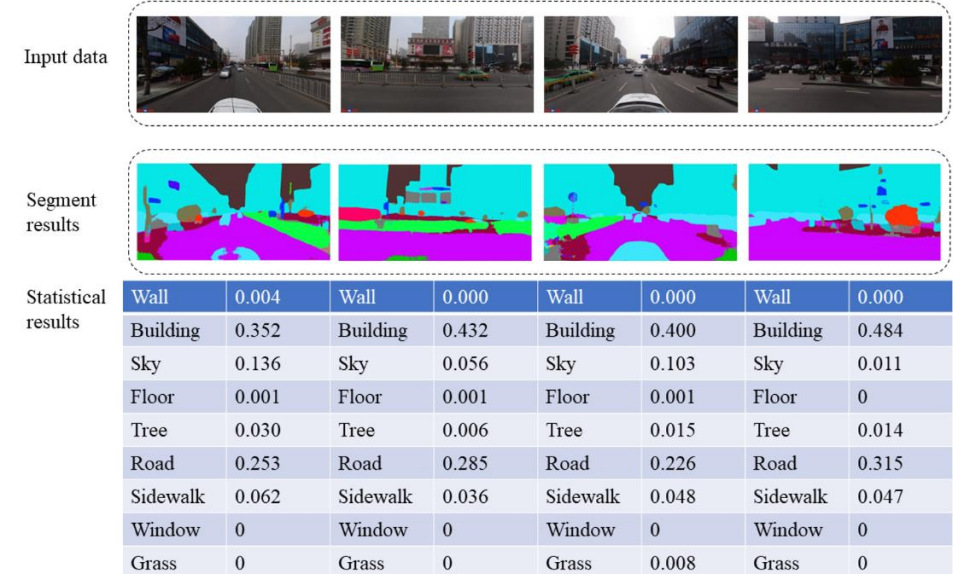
Input data

Segment results

Statistical results

| Wall | 0.004 | Wall | 0.000 | Wall | 0.000 | Wall | 0.000 |
|---|---|---|---|---|---|---|---|
| Building | 0.352 | Building | 0.432 | Building | 0.400 | Building | 0.484 |
| Sky | 0.136 | Sky | 0.056 | Sky | 0.103 | Sky | 0.011 |
| Floor | 0.001 | Floor | 0.001 | Floor | 0.001 | Floor | 0 |
| Tree | 0.030 | Tree | 0.006 | Tree | 0.015 | Tree | 0.014 |
| Road | 0.253 | Road | 0.285 | Road | 0.226 | Road | 0.315 |
| Sidewalk | 0.062 | Sidewalk | 0.036 | Sidewalk | 0.048 | Sidewalk | 0.047 |
| Window | 0 | Window | 0 | Window | 0 | Window | 0 |
| Grass | 0 | Grass | 0 | Grass | 0.008 | Grass | 0 |